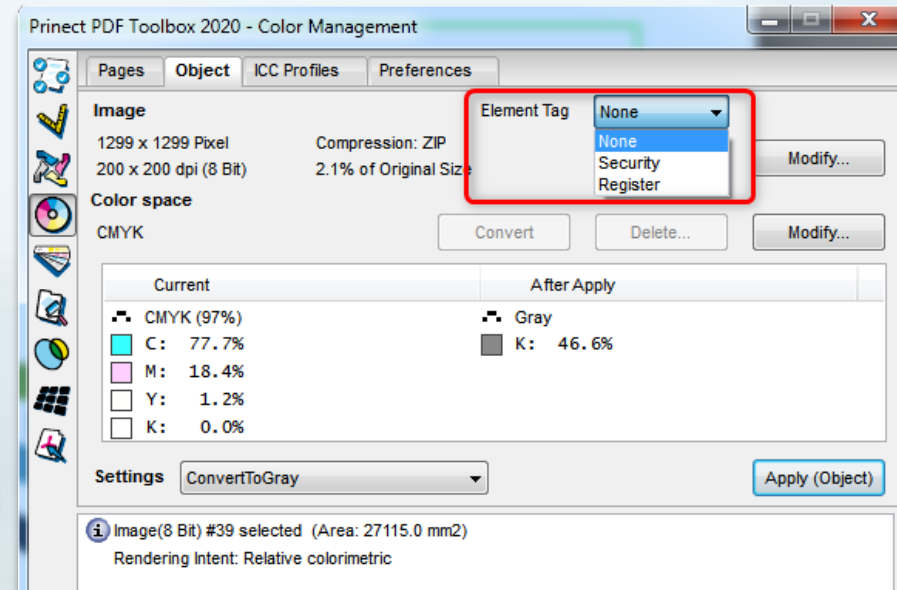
Prinect PDF Toolbox 2020 - Color Management

Pages | Object | ICC Profiles | Preferences

Image

1299 x 1299 Pixel
200 x 200 dpi (8 Bit)

Compression: ZIP
2.1% of Original Size

Element Tag
None
None
Security
Register

Modify...

Color space

CMYK

Convert
Delete...
Modify...

| Current | After Apply |
|---|---|
| CMYK (97%) | Gray |
| C: 77.7% | K: 46.6% |
| M: 18.4% | |
| Y: 1.2% | |
| K: 0.0% | |

Settings
ConvertToGray
Apply (Object)

Image(8 Bit) #39 selected (Area: 27115.0 mm2)
Rendering Intent: Relative colorimetric